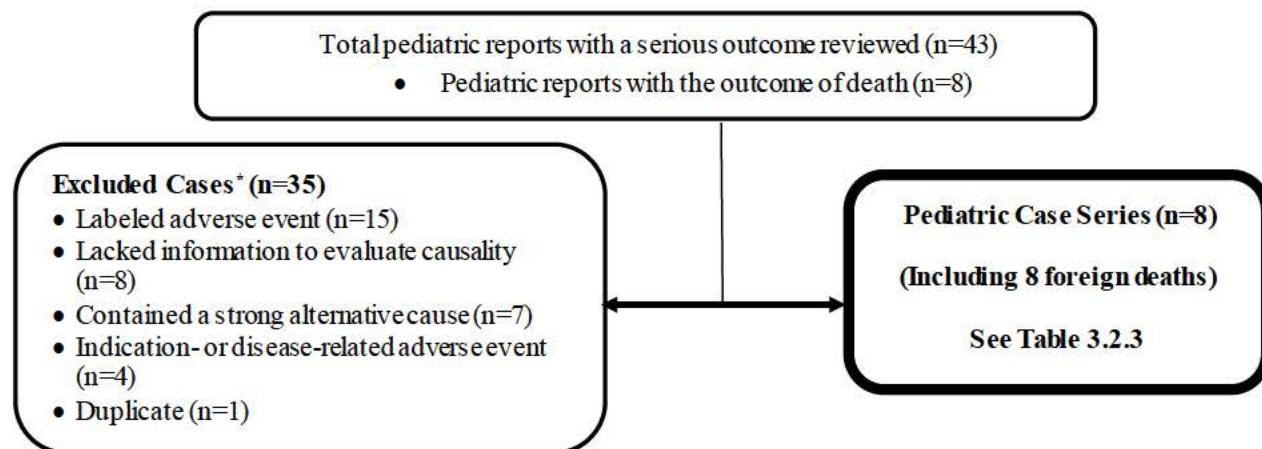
Total pediatric reports with a serious outcome reviewed (n=43)
• Pediatric reports with the outcome of death (n=8)

Excluded Cases* (n=35)
• Labeled adverse event (n=15)
• Lacked information to evaluate causality (n=8)
• Contained a strong alternative cause (n=7)
• Indication- or disease-related adverse event (n=4)
• Duplicate (n=1)

Pediatric Case Series (n=8)

(Including 8 foreign deaths)

See Table 3.2.3